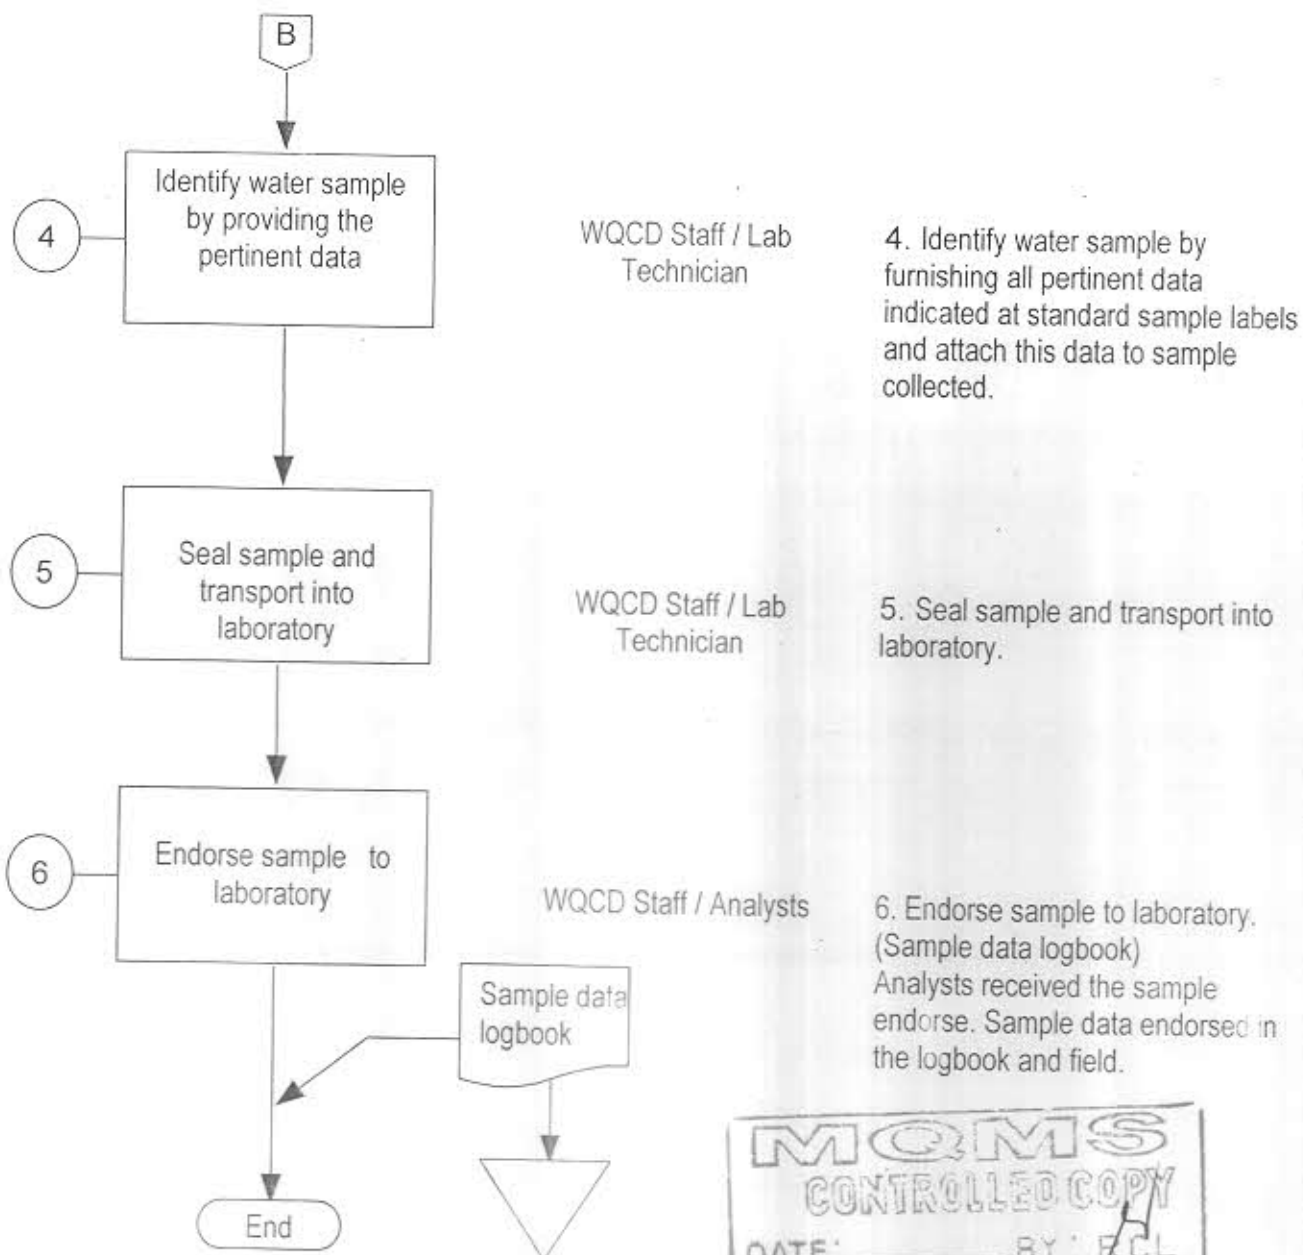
B

4

Identify water sample by providing the pertinent data

WQCD Staff / Lab Technician

4. Identify water sample by furnishing all pertinent data indicated at standard sample labels and attach this data to sample collected.

5

Seal sample and transport into laboratory

WQCD Staff / Lab Technician

5. Seal sample and transport into laboratory.

6

Endorse sample to laboratory

WQCD Staff / Analysts

6. Endorse sample to laboratory. (Sample data logbook) Analysts received the sample endorse. Sample data endorsed in the logbook and field.

Sample data logbook

End

MQMS
CONTROLLED COPY
DATE: BY: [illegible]